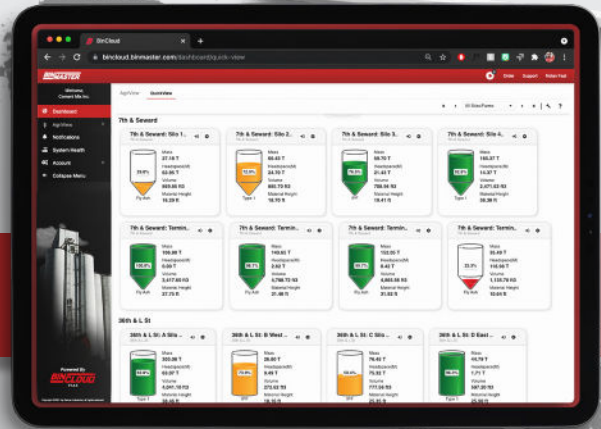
BinCloud

bincloud.binmaster.com/dashboard/quick-view

BINMASTER

Order Support Rollan Fad

Welcome Cement Mix Inc.

Dashboard

AgriView

Notifications

System Health

Account

Collapse Menu

AgriView QuickView

All Silos/Tanks

7th & Seward

7th & Seward: Silo 1

Mass 37.19 T

Headspace(Ht) 63.65 ft

Volume 869.86 ft3

Material Height 16.29 ft

Fly Ash

7th & Seward: Silo 2

Mass 60.45 T

Headspace(Ht) 24.70 T

Volume 880.73 ft3

Material Height 18.70 ft

Type 1

7th & Seward: Silo 3

Mass 99.70 T

Headspace(Ht) 21.45 T

Volume 788.54 ft3

Material Height 19.41 ft

7th & Seward: Silo 4

Mass 165.37 T

Headspace(Ht) 14.37 T

Volume 2,471.63 ft3

Material Height 36.38 ft

Type I

7th & Seward: Termin

Mass 109.90 T

Volume 2,417.40 ft3

Material Height 27.75 ft

Fly Ash

7th & Seward: Termin

Mass 149.65 T

Volume 3,788.72 ft3

Material Height 31.46 ft

7th & Seward: Termin

Mass 133.05 T

Volume 4,803.56 ft3

Material Height 31.93 ft

Fly Ash

7th & Seward: Termin

Mass 23.49 T

Headspace(Ht) 118.56 T

Volume 1,119.76 ft3

Material Height 10.64 ft

Fly Ash

36th & L St

36th & L St: A Silo

Mass 305.86 T

Volume 4,041.18 ft3

Type 1

36th & L St: B West

Mass 28.90 T

Headspace(Ht) 9.49 T

Volume 273.43 ft3

Material Height 16.16 ft

36th & L St: C Silo

Mass 78.42 T

Headspace(Ht) 75.53 T

Volume 777.09 ft3

Material Height 25.30 ft

36th & L St: D East

Mass 45.79 T

Headspace(Ht) 1.71 T

Volume 597.20 ft3

Material Height 25.55 ft

Powered By BINCLOUD